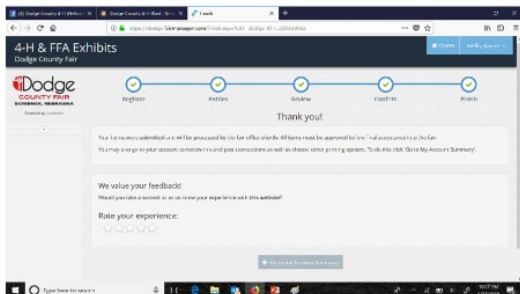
(2) Dodge County 4-H (Nebra... | Dodge County 4-H (Face... | Finish

https://dodge.fairmanager.com/... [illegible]

4-H & FFA Exhibits
Dodge County Fair

Home | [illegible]

Dodge
COUNTY FAIR
SCRIBNER, NEBRASKA
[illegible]

Register | Entries | Review | Confirm | Finish

Thank you!

Your items were submitted and will be processed by the fair office shortly. All items must be approved by the fair office before the fair.

You may also go to your account to review items and past transactions as well as choose other printing options. To do this click 'Go to My Account Summary'.

We value your feedback!
Would you take a second to let us know your experience with this website?

Rate your experience:

Go to My Account Summary

Type here to search